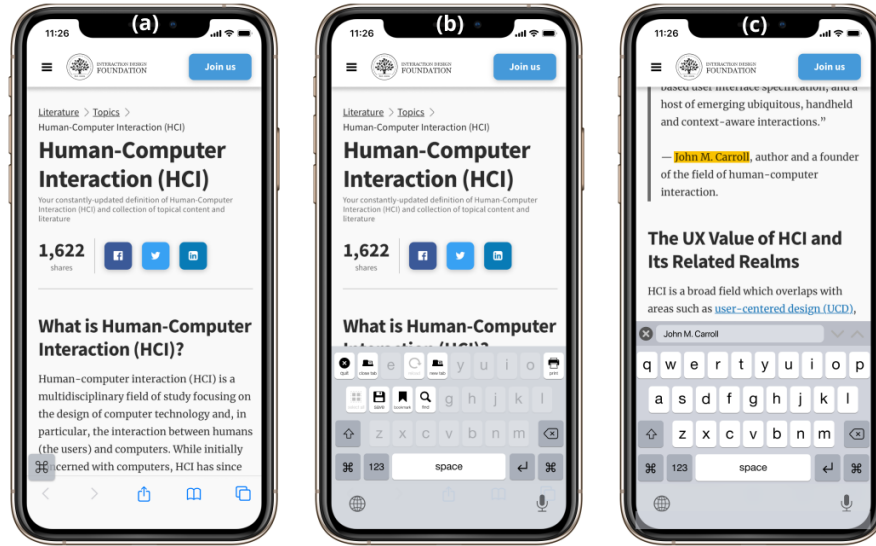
(a)

11:26

INTERACTION DESIGN FOUNDATION

Join us

Literature > Topics >

Human-Computer Interaction (HCI)

Human-Computer Interaction (HCI)

Your constantly-updated definition of Human-Computer Interaction (HCI) and collection of topical content and literature

1,622 shares

What is Human-Computer Interaction (HCI)?

Human-computer interaction (HCI) is a multidisciplinary field of study focusing on the design of computer technology and, in particular, the interaction between humans (the users) and computers. While initially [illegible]cerned with computers, HCI has since

⌘

(b)

11:26

INTERACTION DESIGN FOUNDATION

Join us

Literature > Topics >

Human-Computer Interaction (HCI)

Human-Computer Interaction (HCI)

Your constantly-updated definition of Human-Computer Interaction (HCI) and collection of topical content and literature

1,622 shares

What is Human-Computer Interaction (HCI)?

quit close tab reload new tab print

save as pdf bookmark find

e y u i o

g h j k l

z x c v b n m

⌘ 123 space ⌘

(c)

11:26

INTERACTION DESIGN FOUNDATION

Join us

based user interface specification, and a host of emerging ubiquitous, handheld and context-aware interactions."

— John M. Carroll, author and a founder of the field of human-computer interaction.

The UX Value of HCI and Its Related Realms

HCI is a broad field which overlaps with areas such as user-centered design (UCD),

John M. Carroll

q w e r t y u i o p

a s d f g h j k l

z x c v b n m

⌘ 123 space ⌘